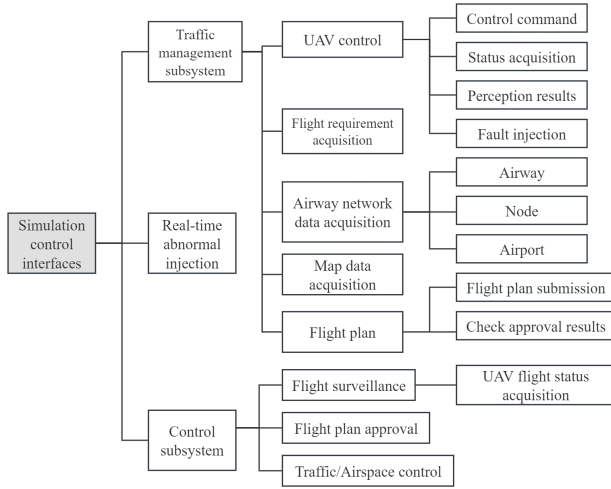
Simulation control interfaces

Traffic management subsystem

UAV control

Control command

Status acquisition

Perception results

Fault injection

Flight requirement acquisition

Airway network data acquisition

Airway

Node

Airport

Map data acquisition

Flight plan

Flight plan submission

Check approval results

Real-time abnormal injection

Control subsystem

Flight surveillance

UAV flight status acquisition

Flight plan approval

Traffic/Airspace control